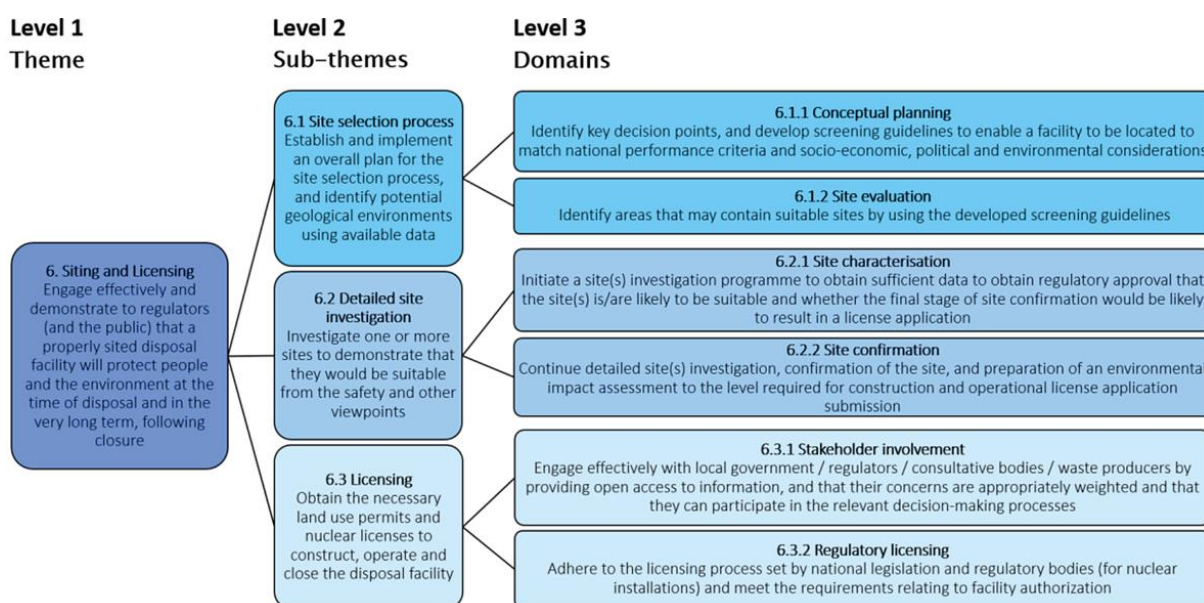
Level 1
Theme

Level 2
Sub-themes

Level 3
Domains

6. Siting and Licensing
Engage effectively and demonstrate to regulators (and the public) that a properly sited disposal facility will protect people and the environment at the time of disposal and in the very long term, following closure

6.1 Site selection process
Establish and implement an overall plan for the site selection process, and identify potential geological environments using available data

6.2 Detailed site investigation
Investigate one or more sites to demonstrate that they would be suitable from the safety and other viewpoints

6.3 Licensing
Obtain the necessary land use permits and nuclear licenses to construct, operate and close the disposal facility

6.1.1 Conceptual planning
Identify key decision points, and develop screening guidelines to enable a facility to be located to match national performance criteria and socio-economic, political and environmental considerations

6.1.2 Site evaluation
Identify areas that may contain suitable sites by using the developed screening guidelines

6.2.1 Site characterisation
Initiate a site(s) investigation programme to obtain sufficient data to obtain regulatory approval that the site(s) is/are likely to be suitable and whether the final stage of site confirmation would be likely to result in a license application

6.2.2 Site confirmation
Continue detailed site(s) investigation, confirmation of the site, and preparation of an environmental impact assessment to the level required for construction and operational license application submission

6.3.1 Stakeholder involvement
Engage effectively with local government / regulators / consultative bodies / waste producers by providing open access to information, and that their concerns are appropriately weighted and that they can participate in the relevant decision-making processes

6.3.2 Regulatory licensing
Adhere to the licensing process set by national legislation and regulatory bodies (for nuclear installations) and meet the requirements relating to facility authorization